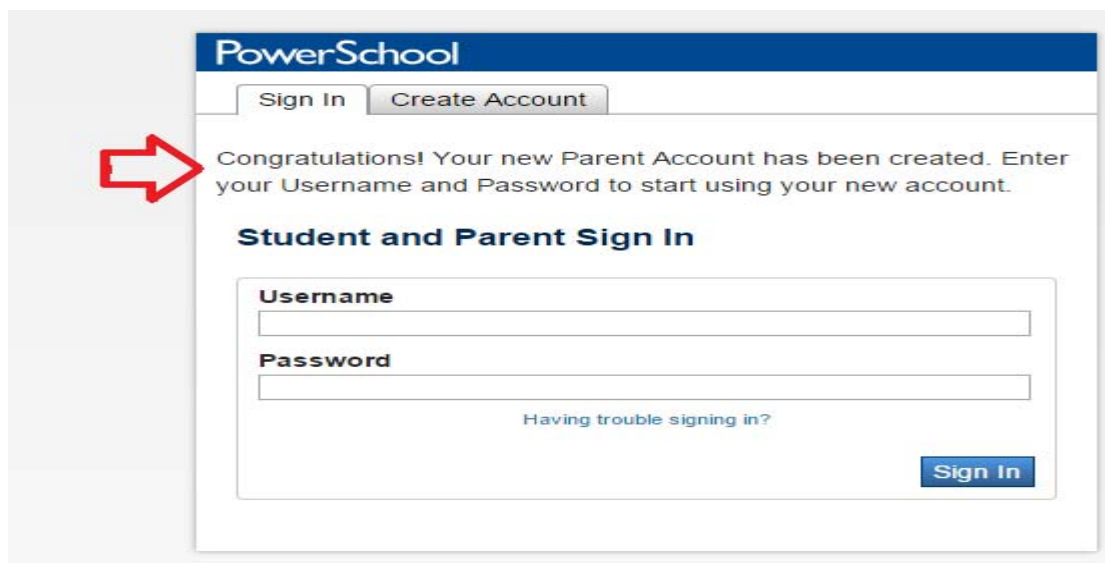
PowerSchool

Sign In

Create Account

Congratulations! Your new Parent Account has been created. Enter your Username and Password to start using your new account.

Student and Parent Sign In

Username

Password

Having trouble signing in?

Sign In